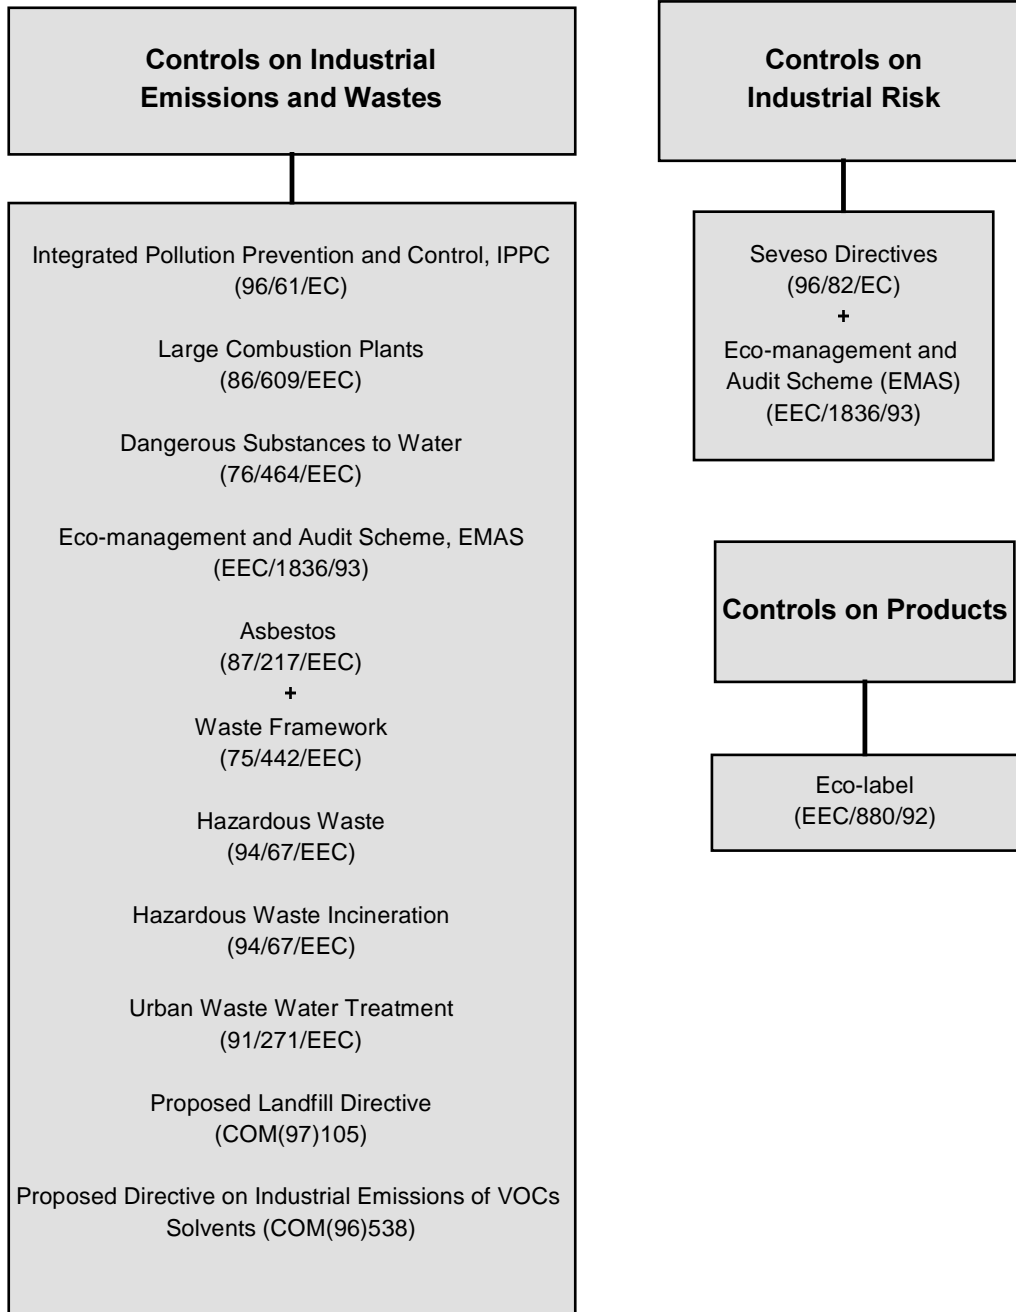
Controls on Industrial Emissions and Wastes

Integrated Pollution Prevention and Control, IPPC (96/61/EC)

Large Combustion Plants (86/609/EEC)

Dangerous Substances to Water (76/464/EEC)

Eco-management and Audit Scheme, EMAS (EEC/1836/93)

Asbestos (87/217/EEC)
+
Waste Framework (75/442/EEC)

Hazardous Waste (94/67/EEC)

Hazardous Waste Incineration (94/67/EEC)

Urban Waste Water Treatment (91/271/EEC)

Proposed Landfill Directive (COM(97)105)

Proposed Directive on Industrial Emissions of VOCs Solvents (COM(96)538)

Controls on Industrial Risk

Seveso Directives (96/82/EC)
+
Eco-management and Audit Scheme (EMAS) (EEC/1836/93)

Controls on Products

Eco-label (EEC/880/92)